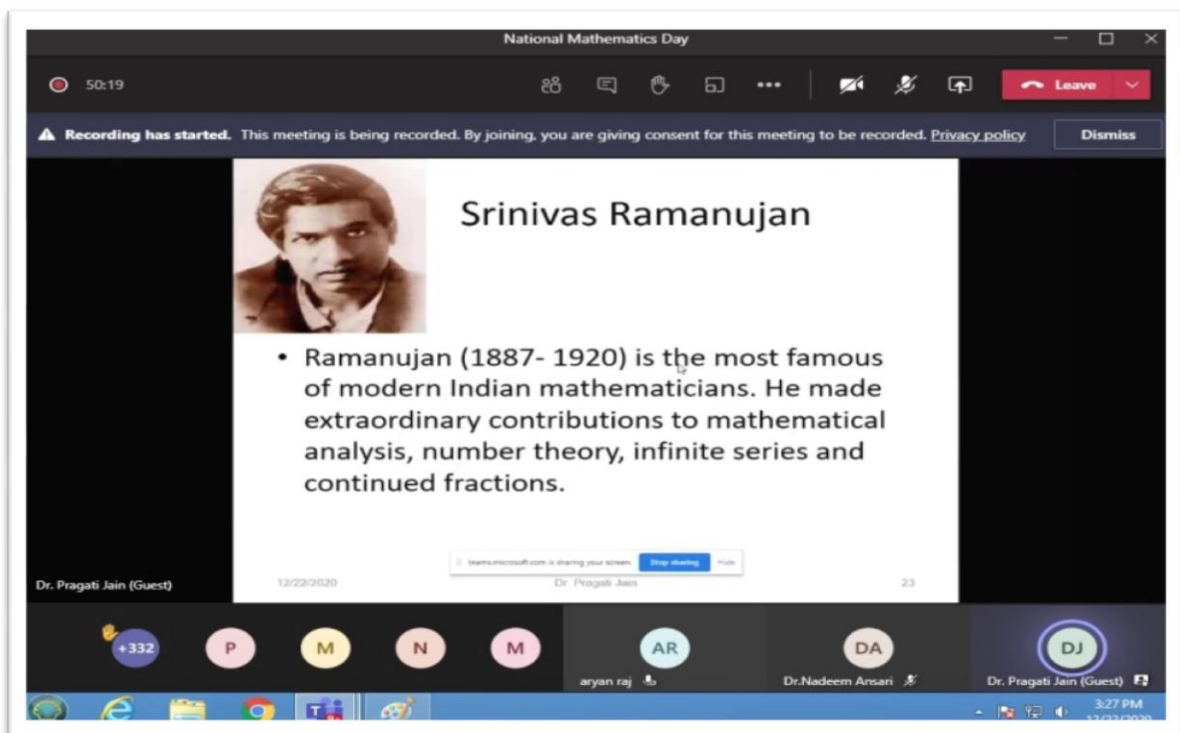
National Mathematics Day

50:19

Leave

Recording has started. This meeting is being recorded. By joining, you are giving consent for this meeting to be recorded. Privacy policy

Dismiss

Srinivas Ramanujan

• Ramanujan (1887- 1920) is the most famous of modern Indian mathematicians. He made extraordinary contributions to mathematical analysis, number theory, infinite series and continued fractions.

teams.microsoft.com is sharing your screen. Stop sharing Hide

12/22/2020

Dr Pragati Jain

23

Dr. Pragati Jain (Guest)

+332

P

M

N

M

AR

aryan raj

DA

Dr.Nadeem Ansari

DJ

Dr. Pragati Jain (Guest)

3:27 PM

12/22/2020